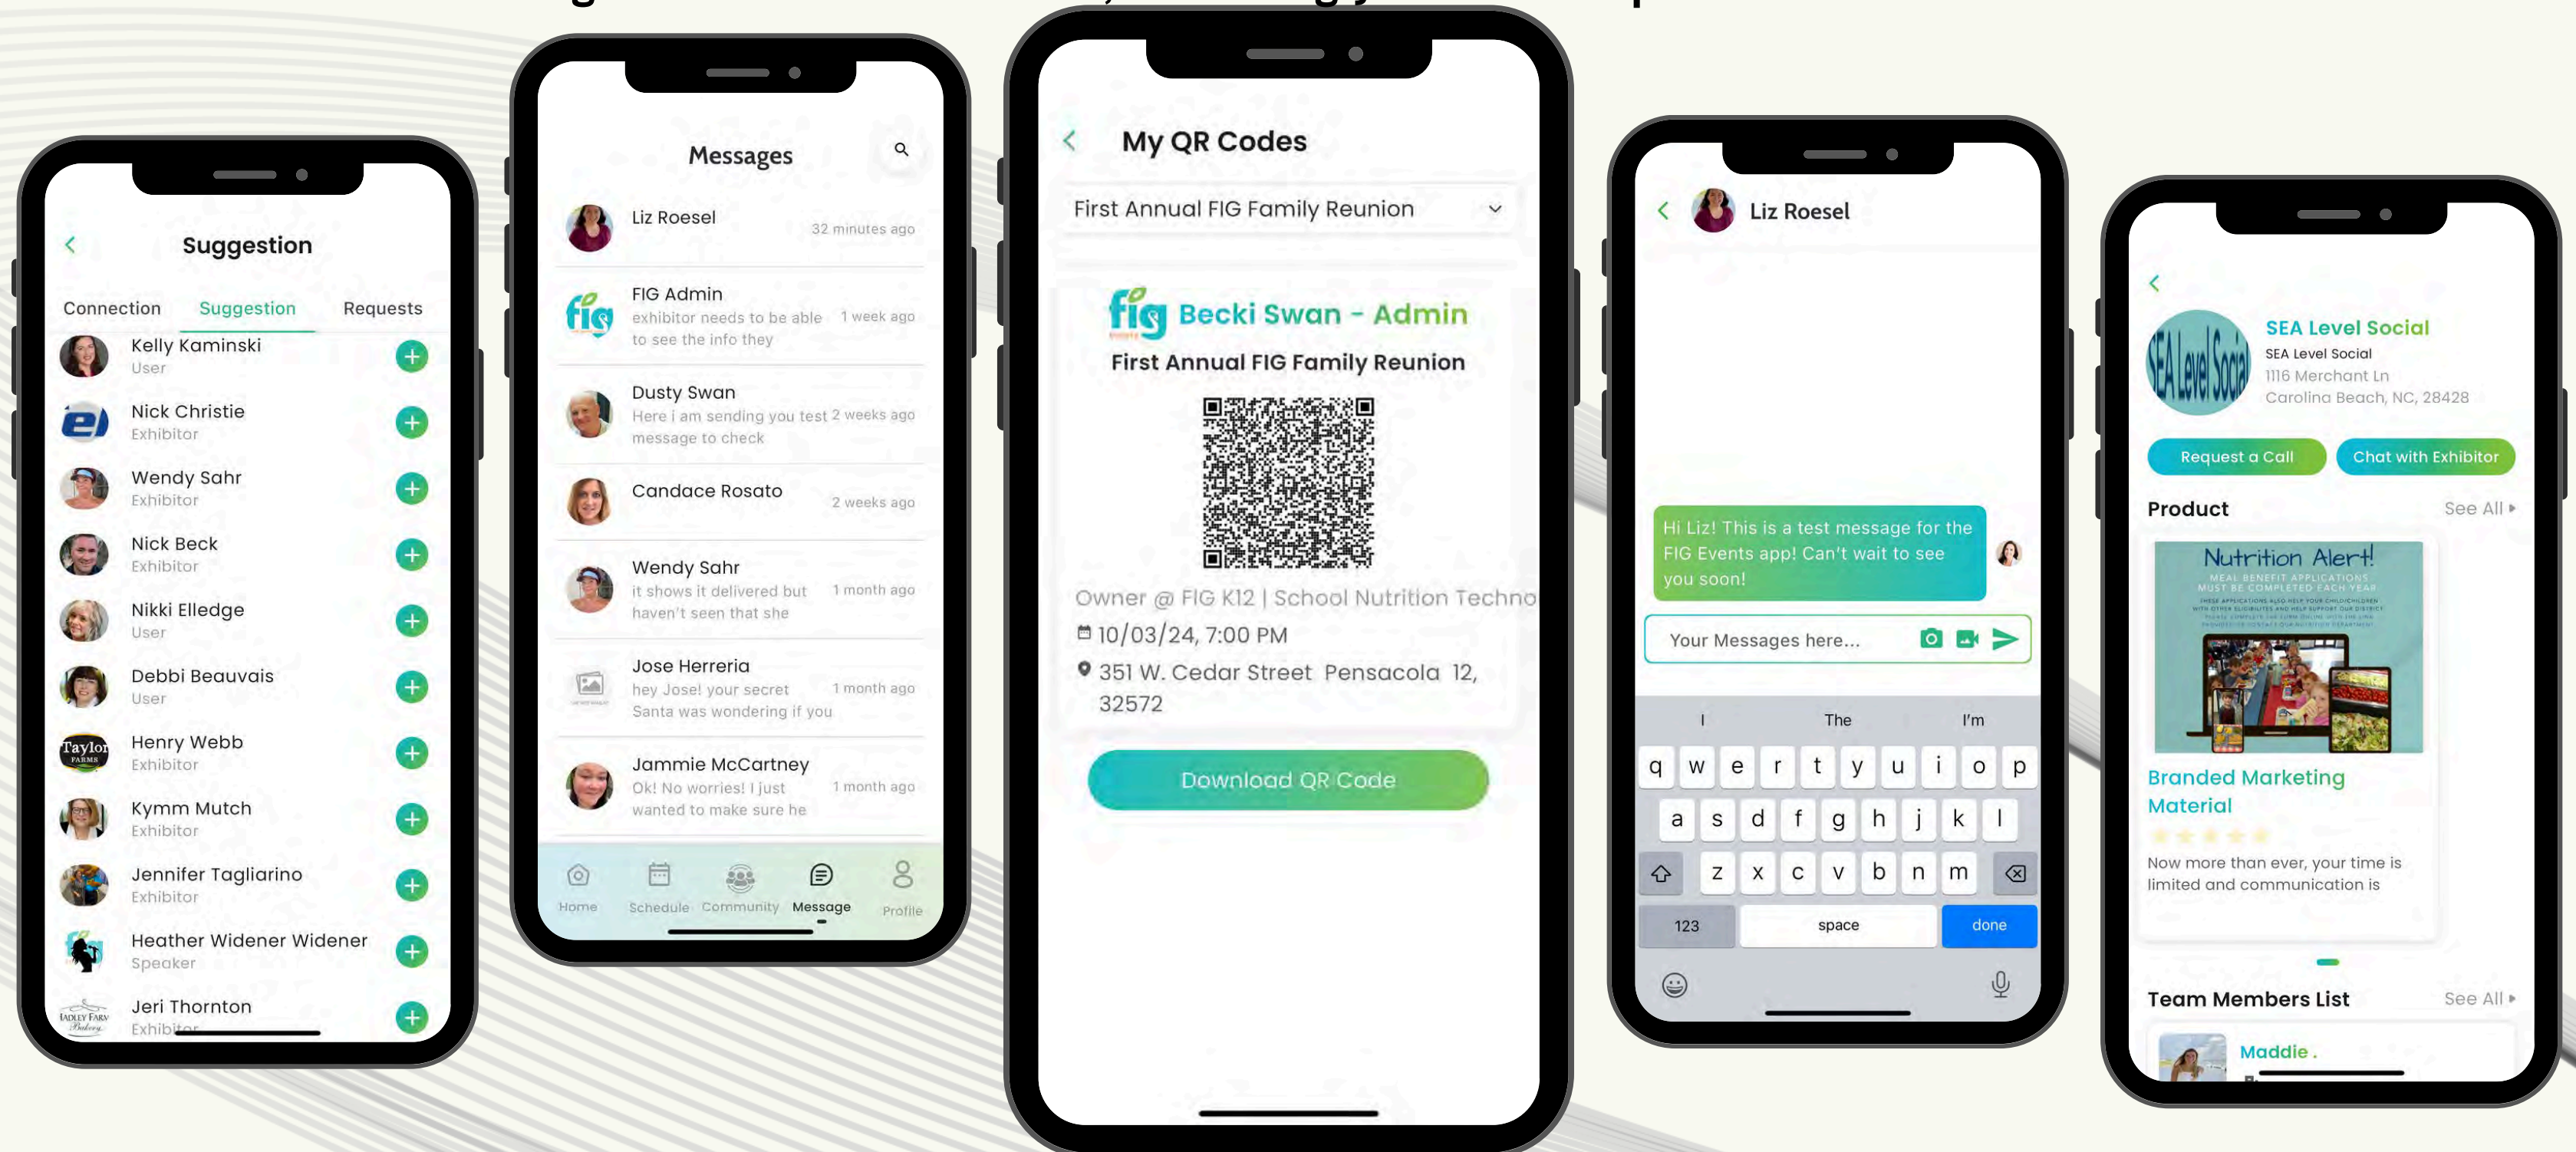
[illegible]

Suggestion

Connection Suggestion Requests

Kelly Kaminski
User

Nick Christie
Exhibitor

Wendy Sahr
Exhibitor

Nick Beck
Exhibitor

Nikki Elledge
User

Debbi Beauvais
User

Henry Webb
Exhibitor

Kymm Mutch
Exhibitor

Jennifer Tagliarino
Exhibitor

Heather Widener Widener
Speaker

Jeri Thornton
Exhibitor

Messages

Liz Roesel 32 minutes ago

FIG Admin
exhibitor needs to be able to see the info they 1 week ago

Dusty Swan
Here i am sending you test message to check 2 weeks ago

Candace Rosato 2 weeks ago

Wendy Sahr
it shows it delivered but haven't seen that she 1 month ago

Jose Herreria
hey Jose! your secret Santa was wondering if you 1 month ago

Jammie McCartney
Ok! No worries! I just wanted to make sure he 1 month ago

Home Schedule Community Message Profile

My QR Codes

First Annual FIG Family Reunion

fig Becki Swan - Admin
First Annual FIG Family Reunion

Owner @ FIG K12 | School Nutrition Techno
10/03/24, 7:00 PM
351 W. Cedar Street Pensacola 12, 32572

Download QR Code

Liz Roesel

Hi Liz! This is a test message for the FIG Events app! Can't wait to see you soon!

Your Messages here...

I The I'm
q w e r t y u i o p
a s d f g h j k l
z x c v b n m
123 space done

SEA Level Social
SEA Level Social
1116 Merchant Ln
Carolina Beach, NC, 28428

Request a Call Chat with Exhibitor

Product See All

Nutrition Alert!
MEAL BENEFIT APPLICATIONS MUST BE COMPLETED EACH YEAR

Branded Marketing Material

Now more than ever, your time is limited and communication is

Team Members List See All

Maddie .